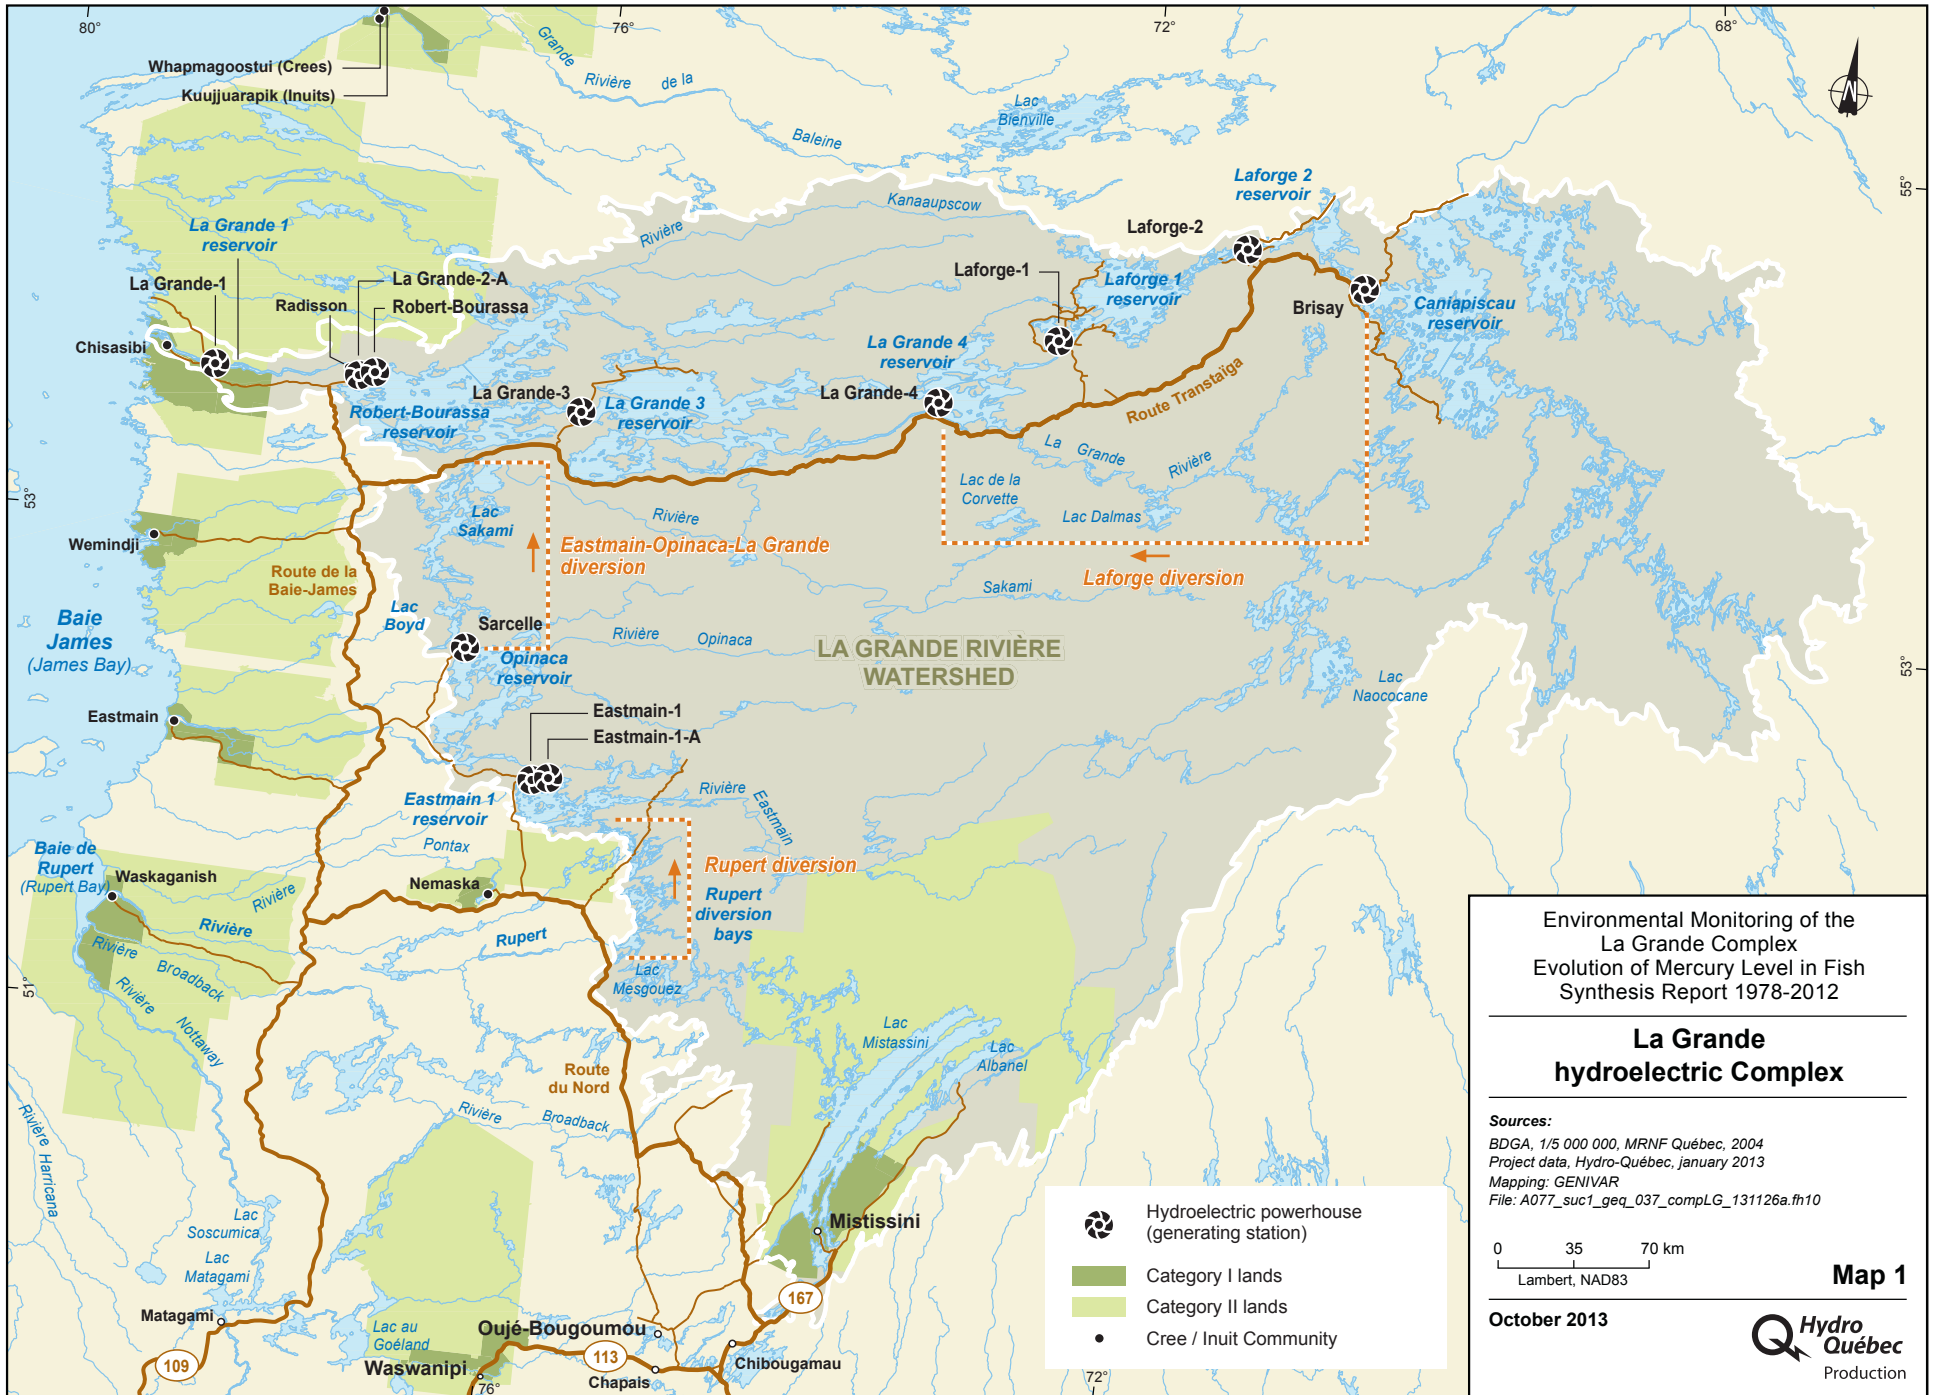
80°
76°
72°
68°
Whapmagoostui (Crees)
Kuujjuarapik (Inuits)
Grande
Rivière de la
Lac Bienville
Baleine
55°
Kanaaupscow
Rivière
Laforge 2 reservoir
Laforge-2
La Grande 1 reservoir
La Grande-1
La Grande-2-A
Radisson
Robert-Bourassa
Laforge-1
Laforge 1 reservoir
Brisay
Caniapiscau reservoir
Chisasibi
La Grande 4 reservoir
La Grande-3
La Grande 3 reservoir
La Grande-4
Route Transtaïga
Robert-Bourassa reservoir
La Grande Rivière
53°
Lac de la Corvette
Lac Dalmas
Lac Sakami
Rivière
Eastmain-Opinaca-La Grande diversion
Wemindji
Route de la Baie-James
Laforge diversion
Sakami
Baie James (James Bay)
Lac Boyd
Sarcelle
Rivière
Opinaca
LA GRANDE RIVIÈRE WATERSHED
Opinaca reservoir
Lac Naococane
53°
Eastmain
Eastmain-1
Eastmain-1-A
Rivière
Eastmain
Eastmain 1 reservoir
Pontax
Baie de Rupert (Rupert Bay)
Rupert diversion
Waskaganish
Nemaska
Rupert diversion bays
Rivière
Rivière
Rupert
Rivière
Broadback
51°
Rivière
Nottaway
Lac Mesgouez
Lac Mistassini
Lac Albanel
Route du Nord
Rivière
Broadback
Rivière Harricana
Lac Soscumica
Lac Matagami
Mistissini
Matagami
Lac au Goéland
Oujé-Bougoumou
167
109
Waswanipi
113
Chibougamau
Chapais
76°
72°
Hydroelectric powerhouse (generating station)
Category I lands
Category II lands
Cree / Inuit Community
Environmental Monitoring of the La Grande Complex Evolution of Mercury Level in Fish Synthesis Report 1978-2012
La Grande hydroelectric Complex
Sources:
BDGA, 1/5 000 000, MRNF Québec, 2004
Project data, Hydro-Québec, january 2013
Mapping: GENIVAR
File: A077_suc1_geq_037_compLG_131126a.fh10
0 35 70 km
Lambert, NAD83
Map 1
October 2013
Hydro Québec
Production